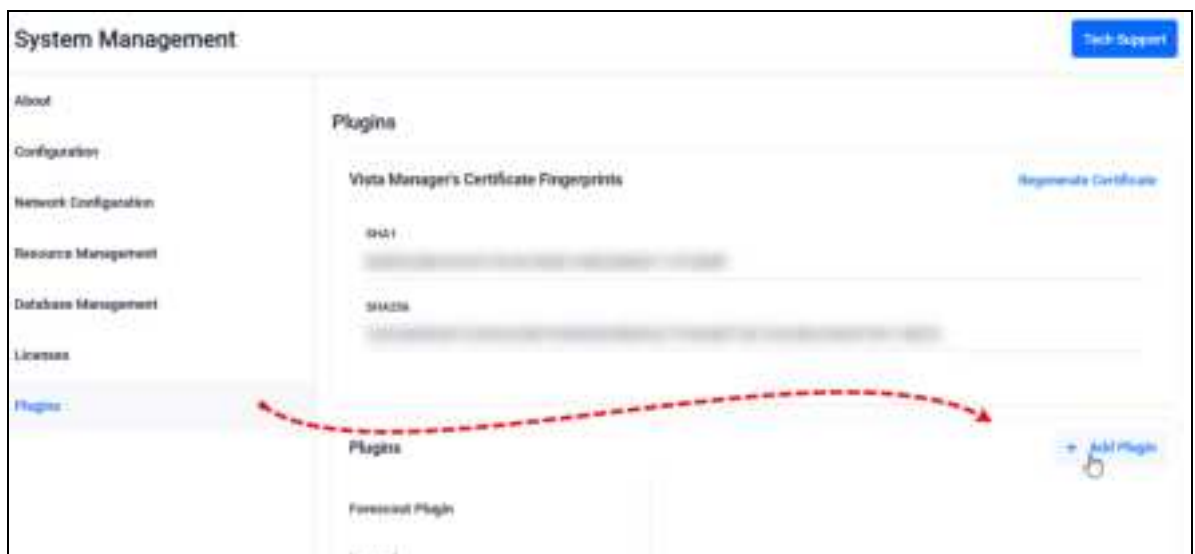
System Management

Tech Support

About

Configuration

Network Configuration

Resource Management

Database Management

Licenses

Plugins

Plugins

Vista Manager's Certificate Fingerprints

Regenerate Certificate

SHA1

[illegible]

SHA256

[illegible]

Plugins

+ Add Plugin

Forescout Plugin